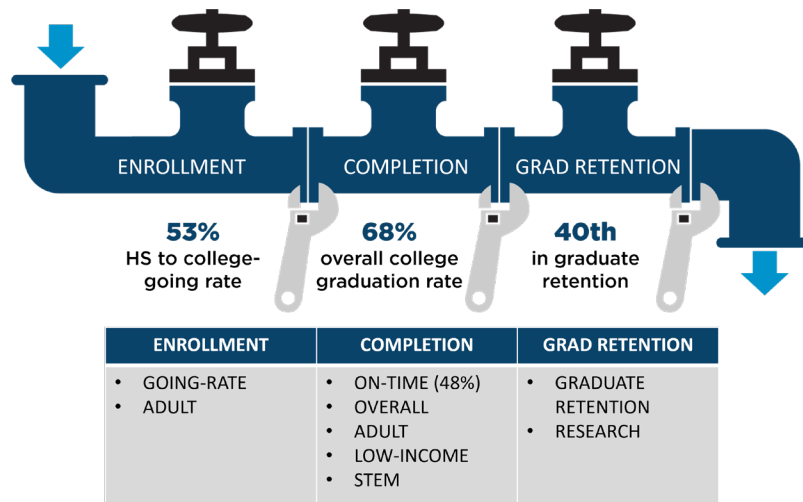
ENROLLMENT

COMPLETION

GRAD RETENTION

53%
HS to college-going rate

68%
overall college graduation rate

40th
in graduate retention

| ENROLLMENT | COMPLETION | GRAD RETENTION |
|---|---|---|
| • GOING-RATE<br>• ADULT | • ON-TIME (48%)<br>• OVERALL<br>• ADULT<br>• LOW-INCOME<br>• STEM | • GRADUATE RETENTION<br>• RESEARCH |